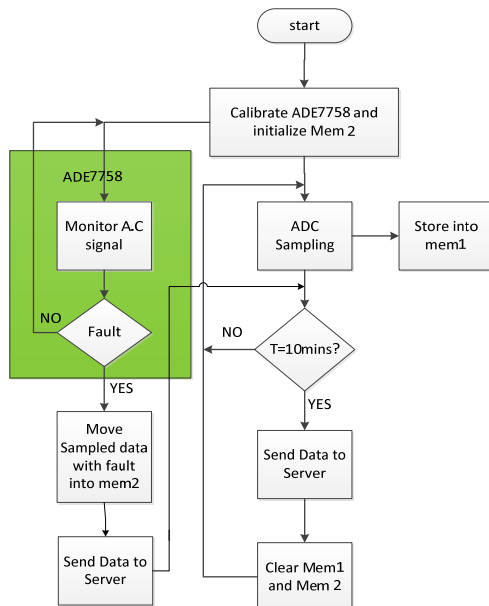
start

Calibrate ADE7758 and initialize Mem 2

ADE7758

Monitor A.C signal

NO

Fault

YES

Move Sampled data with fault into mem2

Send Data to Server

ADC Sampling

Store into mem1

NO

T=10mins?

YES

Send Data to Server

Clear Mem1 and Mem 2